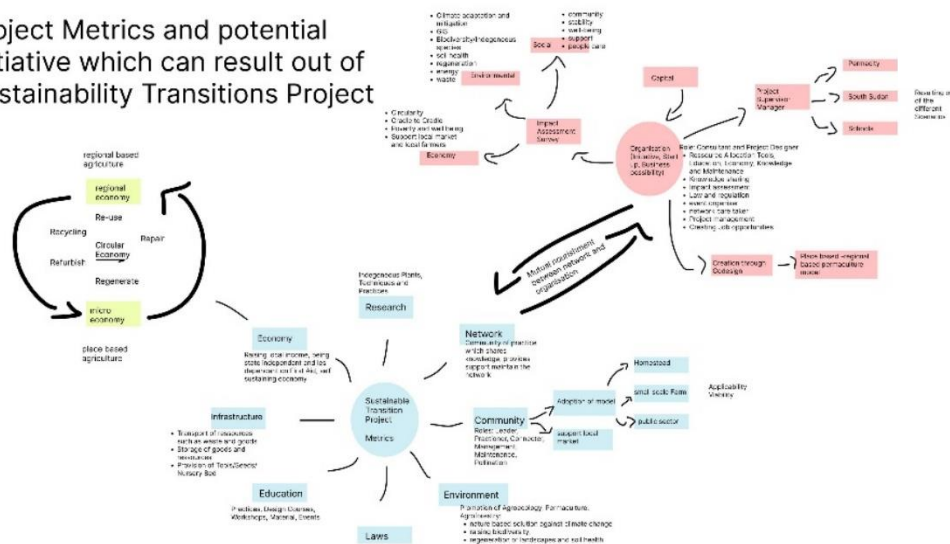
oject Metrics and potential tiative which can result out of stainability Transitions Project

- Climate adaptation and mitigation
- GIS
- Biodiversity/Indigeneous species
- soil health
- regeneration
- energy
- waste

Environmental

- community
- stability
- well-being
- support
- people land

Social

- Circularity
- Cradle to Cradle
- Poverty and wellbeing
- Support local market and local farmers

Economy

Impact Assessment Survey

Capital

Organisation (Initiative, Start Up, Business possibility)

Role: Consultant and Project Designer
- Resource Allocation Tool
- Education, Economy, Knowledge and Maintenance
- Knowledge sharing
- Impact assessment
- Law and regulation
- event organiser
- network care-taker
- Project management
- Creating job opportunities

Project Supervisor Manager

Permacity

South Sudan

Schools

Reaching out of the different Scenarios

Creation through Codesign

Place based -regional based permaculture model

Mutual nourishment between network and organisation

regional based agriculture

regional economy

Re-use

Recycling

Circular Economy

Repair

Refurbish

Regenerate

micro economy

place based agriculture

Economy

Raising local income, being state independent and les dependent on First Aid, self sustaining economy

Indegeneous Plants, Techniques and Practices

Research

Network

Community of practice which shares knowledge, provides support maintain the Network

Sustainable Transition Project

Metrics

Infrastructure

- Transport of resources such as waste and goods
- Storage of goods and resources
- Provision of Tools/Seeds/ Nursery Bed

Community

Roles: Leader, Practioner, Connector, Management, Maintenance, Pollination

Adaption of model

Homestead

small scale Farm

public sector

support local market

Applicability Viability

Education

Practices, Design Courses, Workshops, Material, Events

Environment

Promotion of Agroecology, Permaculture, Agroforestry
- nature based solution against climate change
- raising biodiversity
- regeneration of landscapes and soil health

Laws